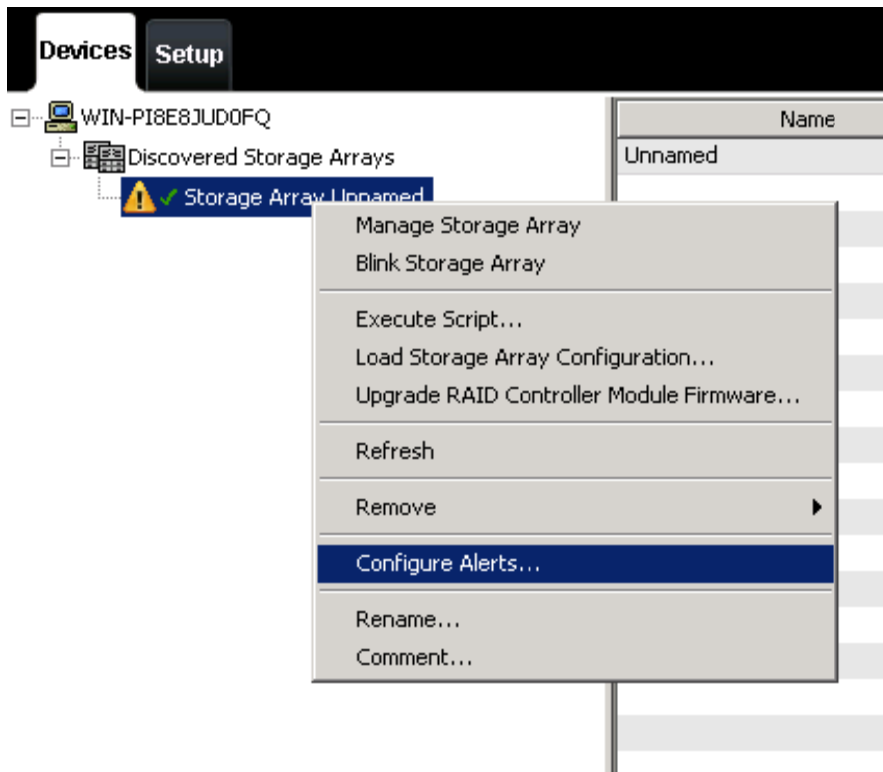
Devices Setup

WIN-PI8E8JUD0FQ
Discovered Storage Arrays
Storage Array Unnamed

Name
Unnamed

Manage Storage Array
Blink Storage Array
Execute Script...
Load Storage Array Configuration...
Upgrade RAID Controller Module Firmware...
Refresh
Remove
Configure Alerts...
Rename...
Comment...